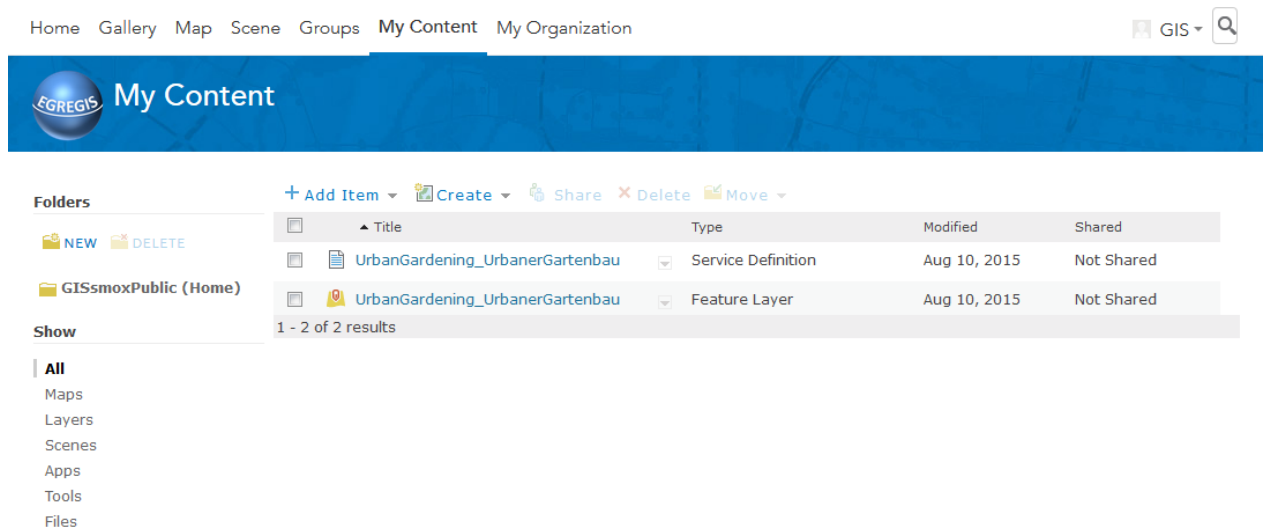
Home Gallery Map Scene Groups My Content My Organization

GIS

EGREGIS My Content

Folders

NEW DELETE

GISsmoxPublic (Home)

Show

All
Maps
Layers
Scenes
Apps
Tools
Files

+ Add Item Create Share × Delete Move

| | Title | | Type | Modified | Shared |
|---|---|---|---|---|---|
| | UrbanGardening_UrbanerGartenbau | | Service Definition | Aug 10, 2015 | Not Shared |
| | UrbanGardening_UrbanerGartenbau | | Feature Layer | Aug 10, 2015 | Not Shared |

1 - 2 of 2 results